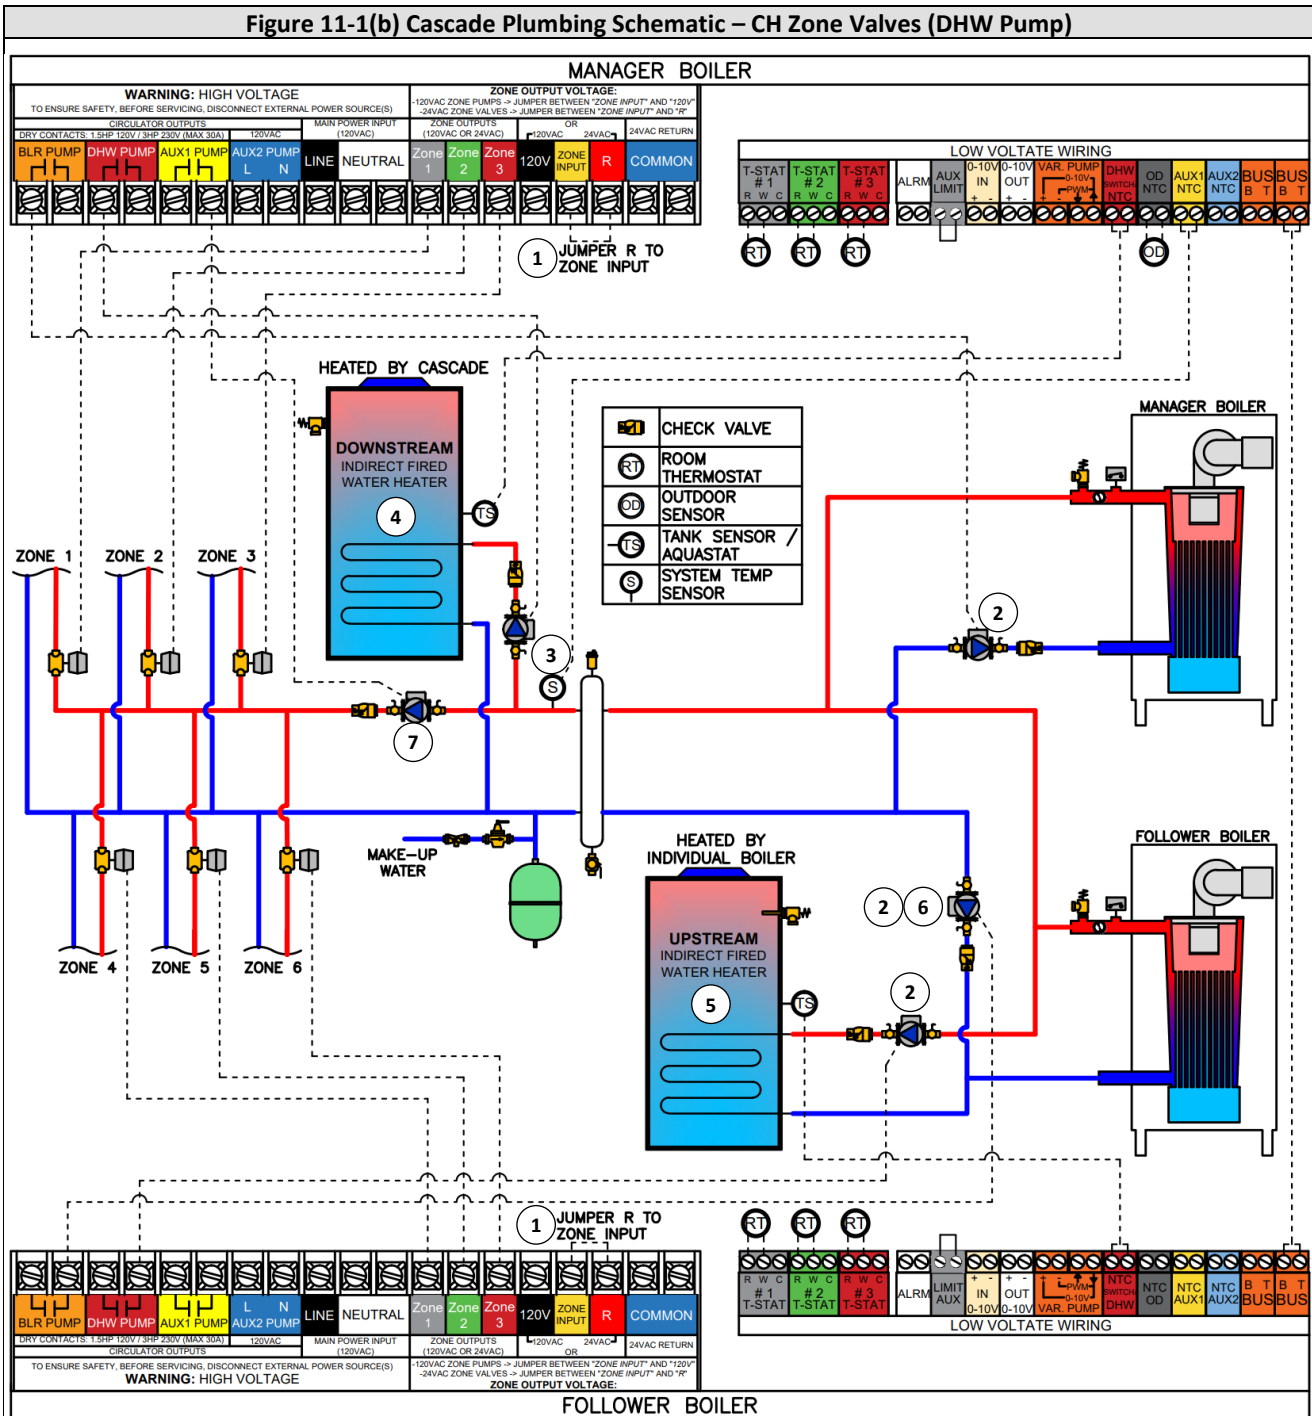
Figure 11-1(b) Cascade Plumbing Schematic – CH Zone Valves (DHW Pump)

MANAGER BOILER

WARNING: HIGH VOLTAGE
TO ENSURE SAFETY, BEFORE SERVICING, DISCONNECT EXTERNAL POWER SOURCE(S)

ZONE OUTPUT VOLTAGE:
-120VAC ZONE PUMPS -> JUMPER BETWEEN "ZONE INPUT" AND "120V"
-24VAC ZONE VALVES -> JUMPER BETWEEN "ZONE INPUT" AND "R"

CIRCULATOR OUTPUTS
DRY CONTACTS: 1.5HP 120V / 3HP 230V (MAX 30A)
120VAC
MAIN POWER INPUT (120VAC)
ZONE OUTPUTS (120VAC OR 24VAC)
120VAC OR 24VAC
24VAC RETURN

BLR PUMP | DHW PUMP | AUX1 PUMP | AUX2 PUMP L N | LINE | NEUTRAL | Zone 1 | Zone 2 | Zone 3 | 120V | ZONE INPUT | R | COMMON

LOW VOLTATE WIRING
T-STAT #1 R W C | T-STAT #2 R W C | T-STAT #3 R W C | ALRM | AUX LIMIT | 0-10V IN + - | 0-10V OUT + - | VAR. PUMP 0-10V PWM + - | DHW SWITCH NTC | OD NTC | AUX1 NTC | AUX2 NTC | BUS B T | BUS B T

RT RT RT OD

1 JUMPER R TO ZONE INPUT

HEATED BY CASCADE
DOWNSTREAM
INDIRECT FIRED
WATER HEATER
4
TS

CHECK VALVE
RT ROOM THERMOSTAT
OD OUTDOOR SENSOR
TS TANK SENSOR / AQUASTAT
S SYSTEM TEMP SENSOR

MANAGER BOILER
2
3
S
7

ZONE 1 ZONE 2 ZONE 3
ZONE 4 ZONE 5 ZONE 6

MAKE-UP WATER

HEATED BY INDIVIDUAL BOILER
UPSTREAM
INDIRECT FIRED
WATER HEATER
5
TS

FOLLOWER BOILER
2 6
2

1 JUMPER R TO ZONE INPUT

RT RT RT

BLR PUMP | DHW PUMP | AUX1 PUMP | L N AUX2 PUMP | LINE | NEUTRAL | Zone 1 | Zone 2 | Zone 3 | 120V | ZONE INPUT | R | COMMON
DRY CONTACTS: 1.5HP 120V / 3HP 230V (MAX 30A)
120VAC
CIRCULATOR OUTPUTS
MAIN POWER INPUT (120VAC)
ZONE OUTPUTS (120VAC OR 24VAC)
120VAC OR 24VAC
24VAC RETURN
TO ENSURE SAFETY, BEFORE SERVICING, DISCONNECT EXTERNAL POWER SOURCE(S)
WARNING: HIGH VOLTAGE
-120VAC ZONE PUMPS -> JUMPER BETWEEN "ZONE INPUT" AND "120V"
-24VAC ZONE VALVES -> JUMPER BETWEEN "ZONE INPUT" AND "R"
ZONE OUTPUT VOLTAGE:

R W C #1 T-STAT | R W C #2 T-STAT | R W C #3 T-STAT | ALRM | LIMIT AUX | + - IN 0-10V | + - OUT 0-10V | PWM 0-10V VAR. PUMP | NTC SWITCH DHW | NTC OD | NTC AUX1 | NTC AUX2 | B T BUS | B T BUS
LOW VOLTATE WIRING

FOLLOWER BOILER